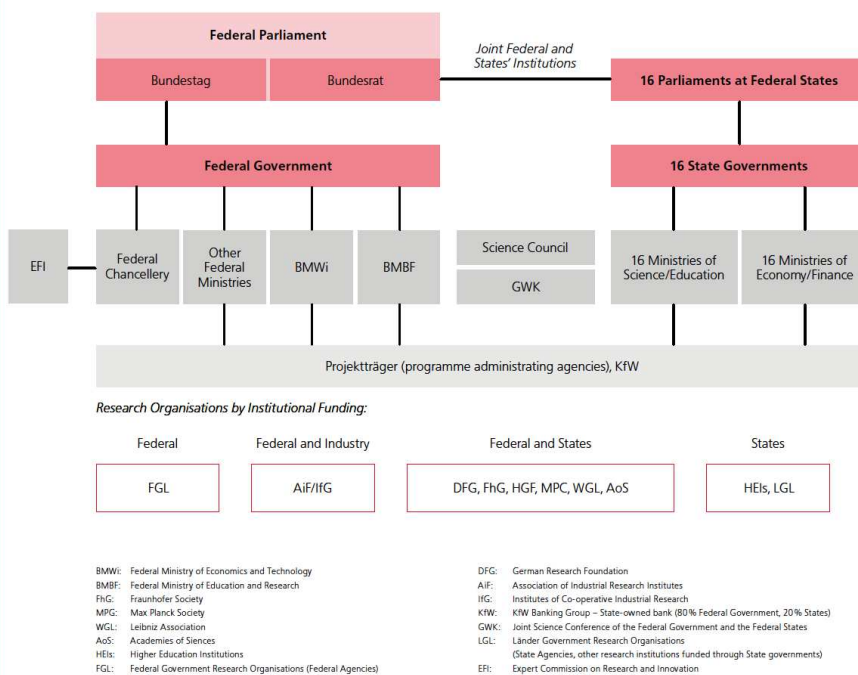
Federal Parliament

Bundestag

Bundesrat

Joint Federal and States' Institutions

16 Parliaments at Federal States

Federal Government

16 State Governments

EFI

Federal Chancellery

Other Federal Ministries

BMWi

BMBF

Science Council

GWK

16 Ministries of Science/Education

16 Ministries of Economy/Finance

Projektträger (programme administrating agencies), KfW

Research Organisations by Institutional Funding:

Federal

Federal and Industry

Federal and States

States

FGL

AiF/IfG

DFG, FhG, HGF, MPC, WGL, AoS

HEIs, LGL

BMWi: Federal Ministry of Economics and Technology
BMBF: Federal Ministry of Education and Research
FhG: Fraunhofer Society
MPG: Max Planck Society
WGL: Leibniz Association
AoS: Academies of Siences
HEIs: Higher Education Institutions
FGL: Federal Government Research Organisations (Federal Agencies)

DFG: German Research Foundation
AiF: Association of Industrial Research Institutes
IfG: Institutes of Co-operative Industrial Research
KfW: KfW Banking Group – State-owned bank (80% Federal Government, 20% States)
GWK: Joint Science Conference of the Federal Government and the Federal States
LGL: Länder Government Research Organisations
(State Agencies, other research institutions funded through State governments)
EFI: Expert Commission on Research and Innovation